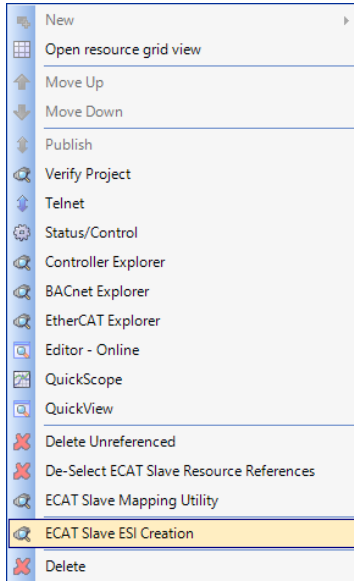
New
Open resource grid view
Move Up
Move Down
Publish
Verify Project
Telnet
Status/Control
Controller Explorer
BACnet Explorer
EtherCAT Explorer
Editor - Online
QuickScope
QuickView
Delete Unreferenced
De-Select ECAT Slave Resource References
ECAT Slave Mapping Utility
ECAT Slave ESI Creation
Delete